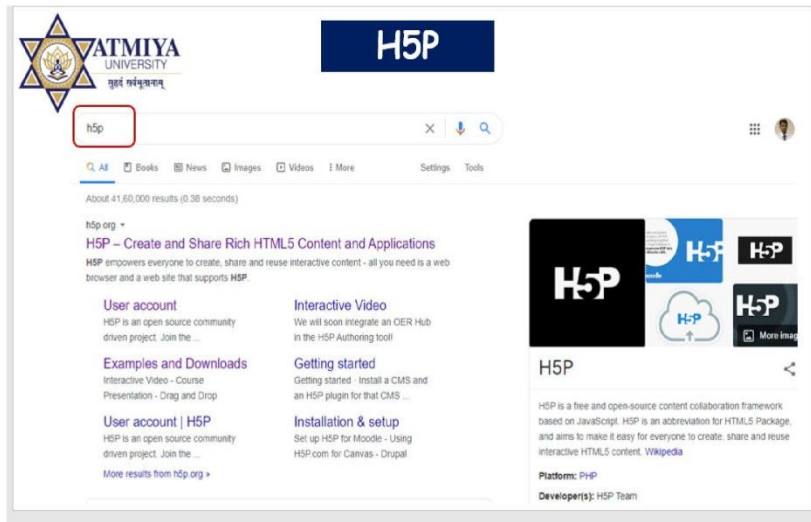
ATMIYA
UNIVERSITY
सुहृदं सर्वभूतानाम्

H5P

h5p

All Books News Images Videos More Settings Tools

About 41,60,000 results (0.38 seconds)

h5p.org

H5P – Create and Share Rich HTML5 Content and Applications

H5P empowers everyone to create, share and reuse interactive content - all you need is a web browser and a web site that supports H5P.

User account
H5P is an open source community driven project. Join the ...

Interactive Video
We will soon integrate an OER Hub in the H5P Authoring tool!

Examples and Downloads
Interactive Video - Course Presentation - Drag and Drop

Getting started
Getting started - Install a CMS and an H5P plugin for that CMS ...

User account | H5P
H5P is an open source community driven project. Join the ...

Installation & setup
Set up H5P for Moodle - Using H5P.com for Canvas - Drupal

More results from h5p.org »

H5P

More imag

H5P

H5P is a free and open-source content collaboration framework based on JavaScript. H5P is an abbreviation for HTML5 Package, and aims to make it easy for everyone to create, share and reuse interactive HTML5 content. Wikipedia

Platform: PHP

Developer(s): H5P Team